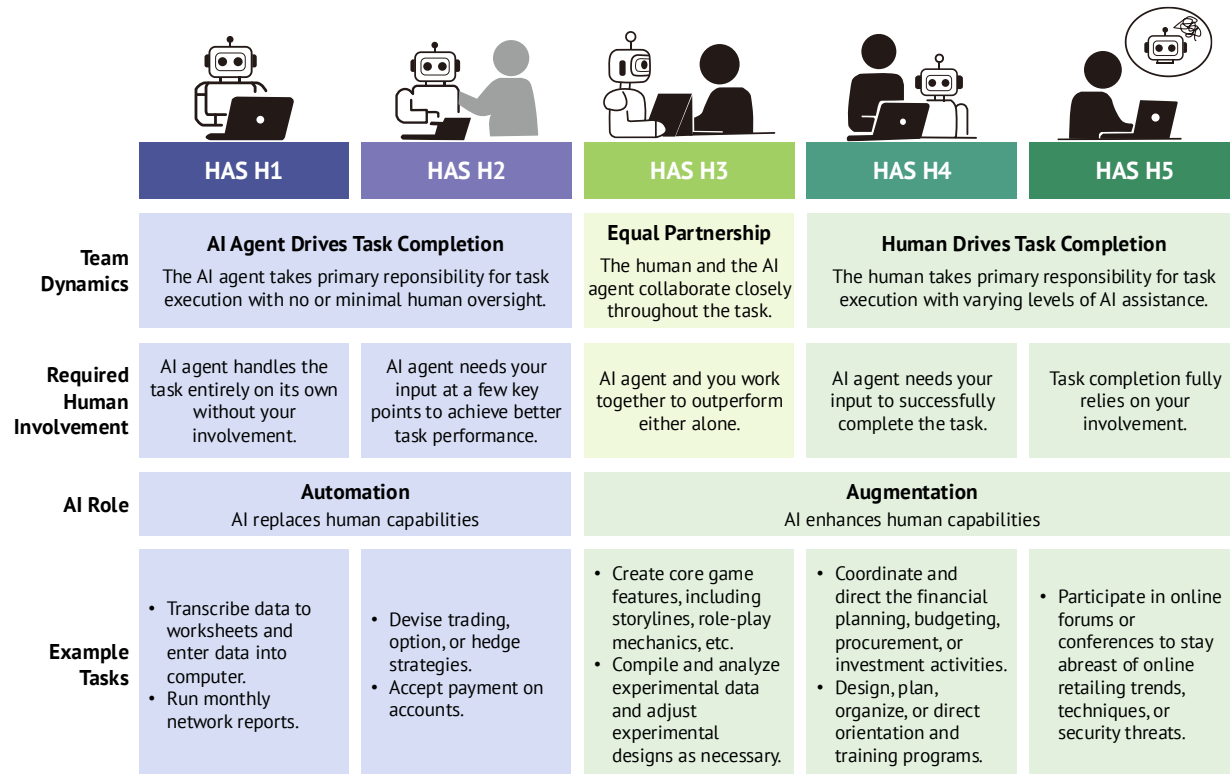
| | HAS H1 | HAS H2 | HAS H3 | HAS H4 | HAS H5 |
|---|---|---|---|---|---|
| Team Dynamics | **AI Agent Drives Task Completion** The AI agent takes primary reponsibility for task execution with no or minimal human oversight. | | **Equal Partnership** The human and the AI agent collaborate closely throughout the task. | **Human Drives Task Completion** The human takes primary responsibility for task execution with varying levels of AI assistance. | |
| Required Human Involvement | AI agent handles the task entirely on its own without your involvement. | AI agent needs your input at a few key points to achieve better task performance. | AI agent and you work together to outperform either alone. | AI agent needs your input to successfully complete the task. | Task completion fully relies on your involvement. |
| AI Role | **Automation** AI replaces human capabilities | | **Augmentation** AI enhances human capabilities | | |
| Example Tasks | • Transcribe data to worksheets and enter data into computer. • Run monthly network reports. | • Devise trading, option, or hedge strategies. • Accept payment on accounts. | • Create core game features, including storylines, role-play mechanics, etc. • Compile and analyze experimental data and adjust experimental designs as necessary. | • Coordinate and direct the financial planning, budgeting, procurement, or investment activities. • Design, plan, organize, or direct orientation and training programs. | • Participate in online forums or conferences to stay abreast of online retailing trends, techniques, or security threats. |